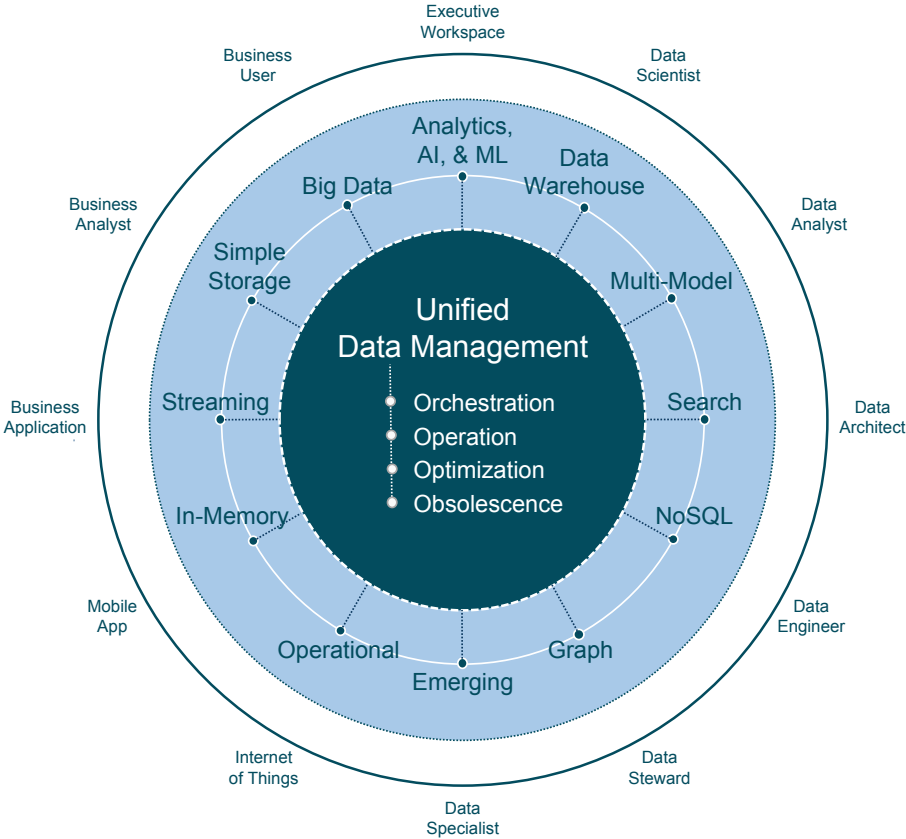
Executive Workspace

Data Scientist

Data Analyst

Data Architect

Data Engineer

Data Steward

Data Specialist

Internet of Things

Mobile App

Business Application

Business Analyst

Business User

Analytics, AI, & ML

Data Warehouse

Multi-Model

Search

NoSQL

Graph

Emerging

Operational

In-Memory

Streaming

Simple Storage

Big Data

Unified Data Management

Orchestration
Operation
Optimization
Obsolescence